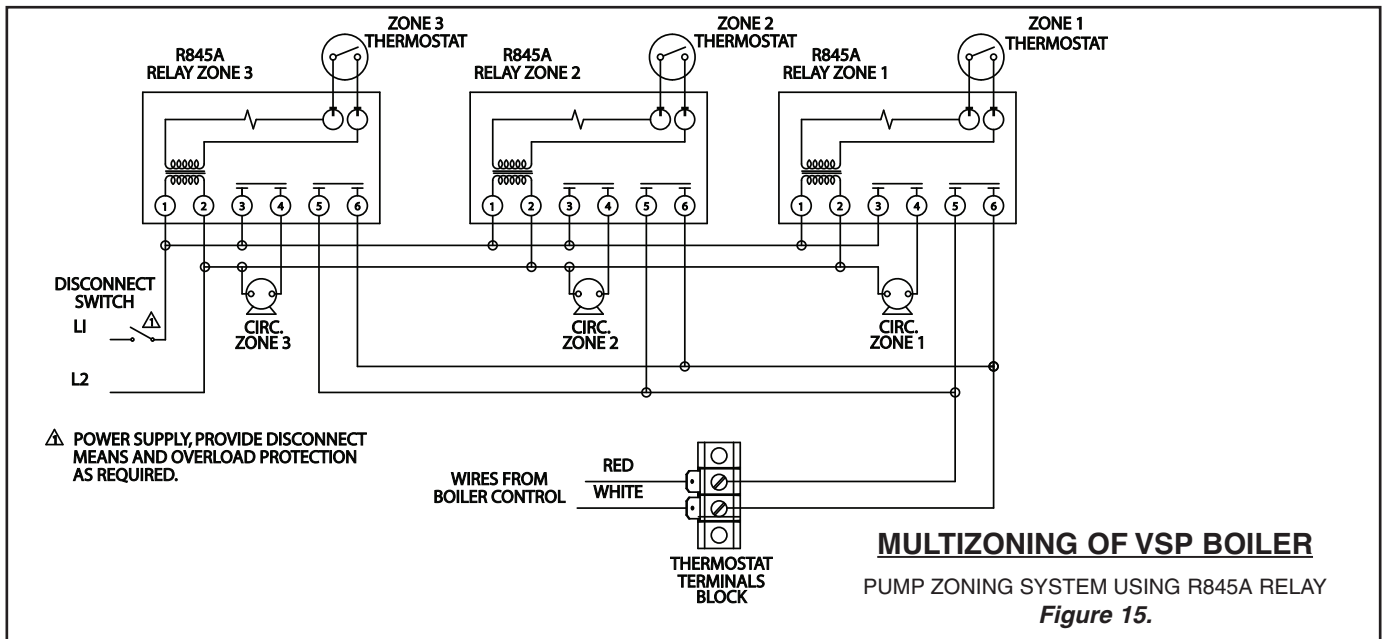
ZONE 3 THERMOSTAT

R845A RELAY ZONE 3

ZONE 2 THERMOSTAT

R845A RELAY ZONE 2

ZONE 1 THERMOSTAT

R845A RELAY ZONE 1

1 2 3 4 5 6

1 2 3 4 5 6

1 2 3 4 5 6

DISCONNECT SWITCH

LI

L2

CIRC. ZONE 3

CIRC. ZONE 2

CIRC. ZONE 1

⚠ POWER SUPPLY, PROVIDE DISCONNECT MEANS AND OVERLOAD PROTECTION AS REQUIRED.

WIRES FROM BOILER CONTROL

RED

WHITE

THERMOSTAT TERMINALS BLOCK

MULTIZONING OF VSP BOILER

PUMP ZONING SYSTEM USING R845A RELAY

Figure 15.